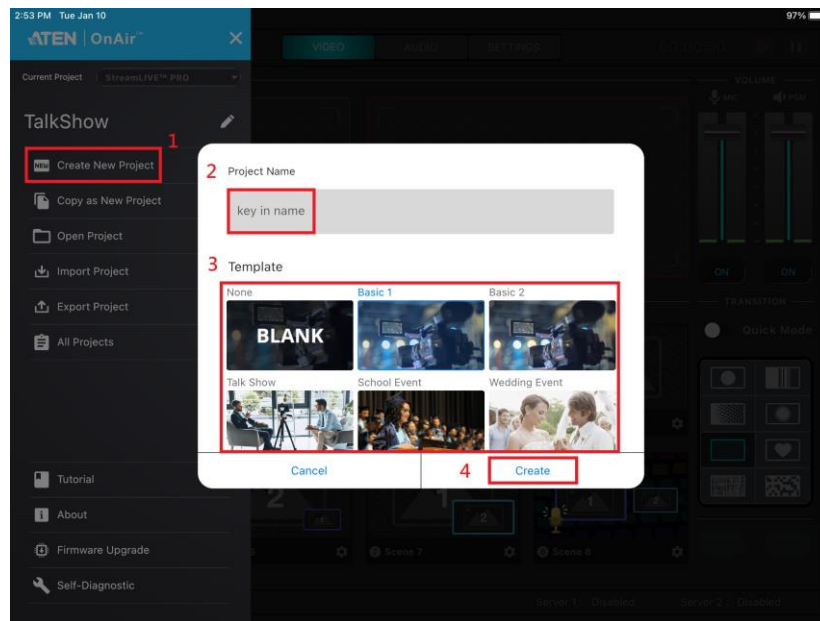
2:53 PM Tue Jan 10

97%

ATEN | OnAir

Current Project StreamLIVE PRO

VIDEO AUDIO SETTINGS

TalkShow

1

NEW Create New Project

Copy as New Project

Open Project

Import Project

Export Project

All Projects

2 Project Name

key in name

3 Template

None

BLANK

Basic 1

Basic 2

Talk Show

School Event

Wedding Event

Cancel

4 Create

Tutorial

About

Firmware Upgrade

Self-Diagnostic

VOLUME

ON

ON

TRANSITION

Quick Mode

Scene 7

Scene 8

Server 1 : Disabled

Server 2 : Disabled